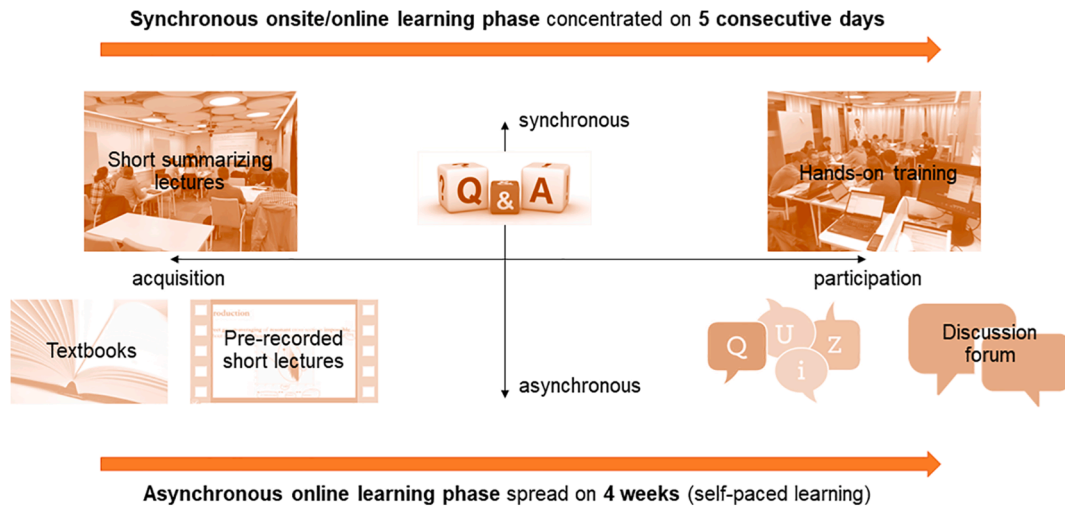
Synchronous onsite/online learning phase concentrated on 5 consecutive days

synchronous

Short summarizing lectures

Q & A

Hands-on training

acquisition

participation

Textbooks

roduction

Pre-recorded short lectures

asynchronous

Q U i Z

Discussion forum

Asynchronous online learning phase spread on 4 weeks (self-paced learning)